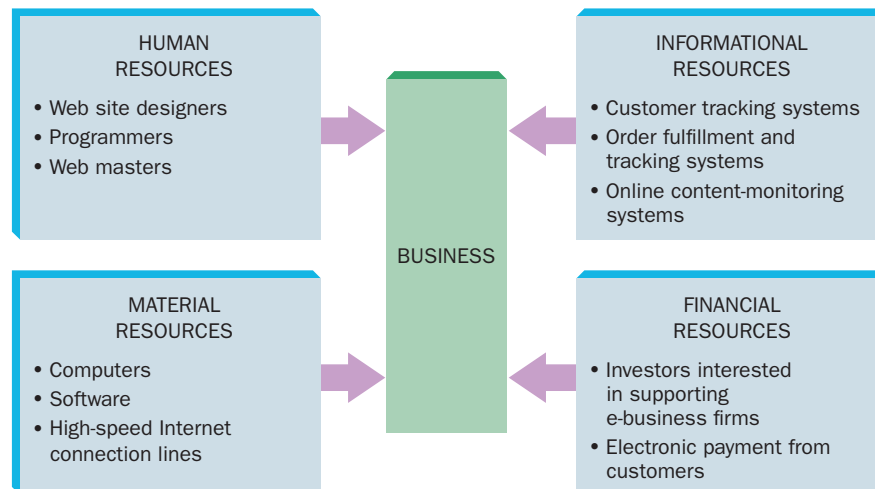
HUMAN RESOURCES

• Web site designers
• Programmers
• Web masters

INFORMATIONAL RESOURCES

• Customer tracking systems
• Order fulfillment and tracking systems
• Online content-monitoring systems

BUSINESS

MATERIAL RESOURCES

• Computers
• Software
• High-speed Internet connection lines

FINANCIAL RESOURCES

• Investors interested in supporting e-business firms
• Electronic payment from customers